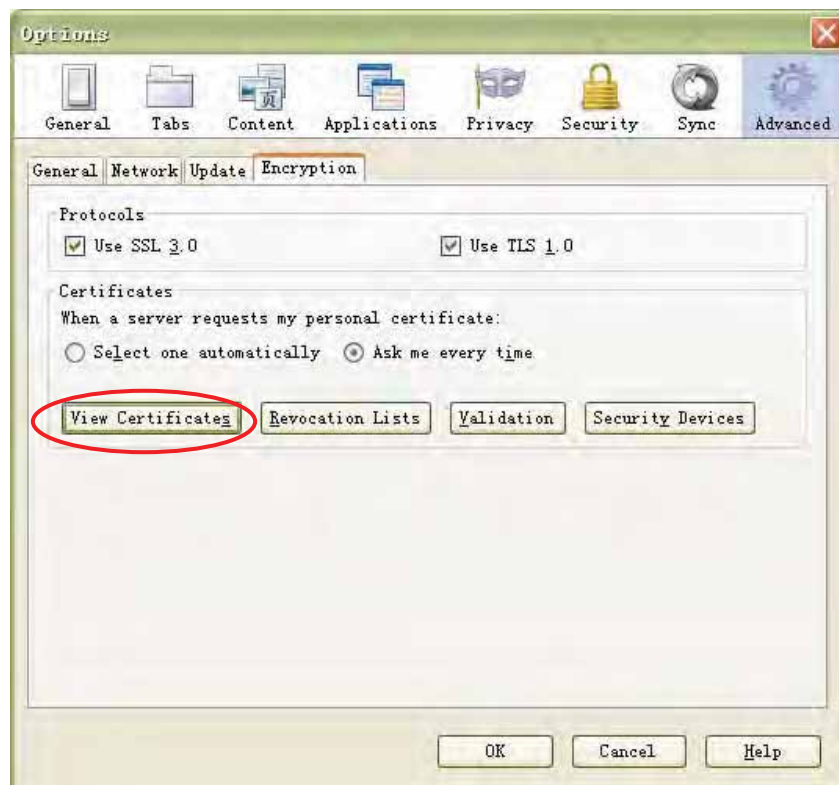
Options

General Tabs Content Applications Privacy Security Sync Advanced

General Network Update Encryption

Protocols

Use SSL 3.0

Use TLS 1.0

Certificates

When a server requests my personal certificate:

Select one automatically

Ask me every time

View Certificates

Revocation Lists

Validation

Security Devices

OK

Cancel

Help